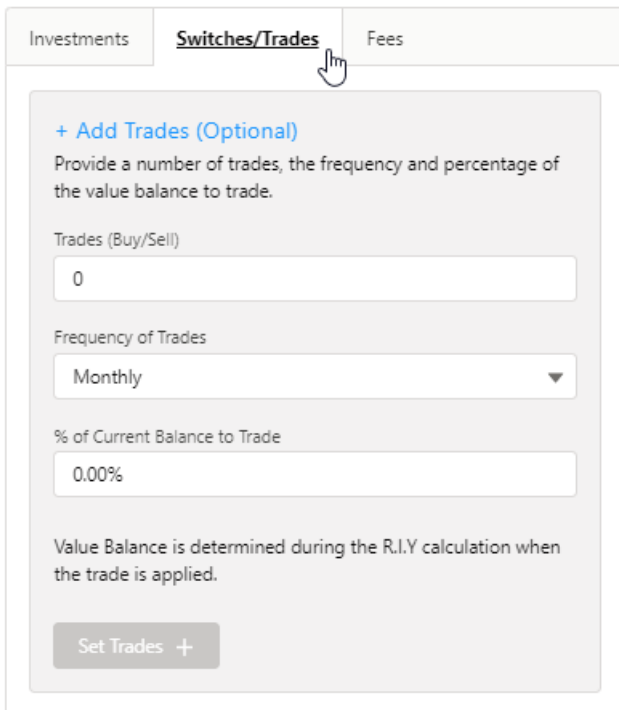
Investments
Switches/Trades
Fees

+ Add Trades (Optional)
Provide a number of trades, the frequency and percentage of the value balance to trade.

Trades (Buy/Sell)
0

Frequency of Trades
Monthly

% of Current Balance to Trade
0.00%

Value Balance is determined during the R.I.Y calculation when the trade is applied.

Set Trades +